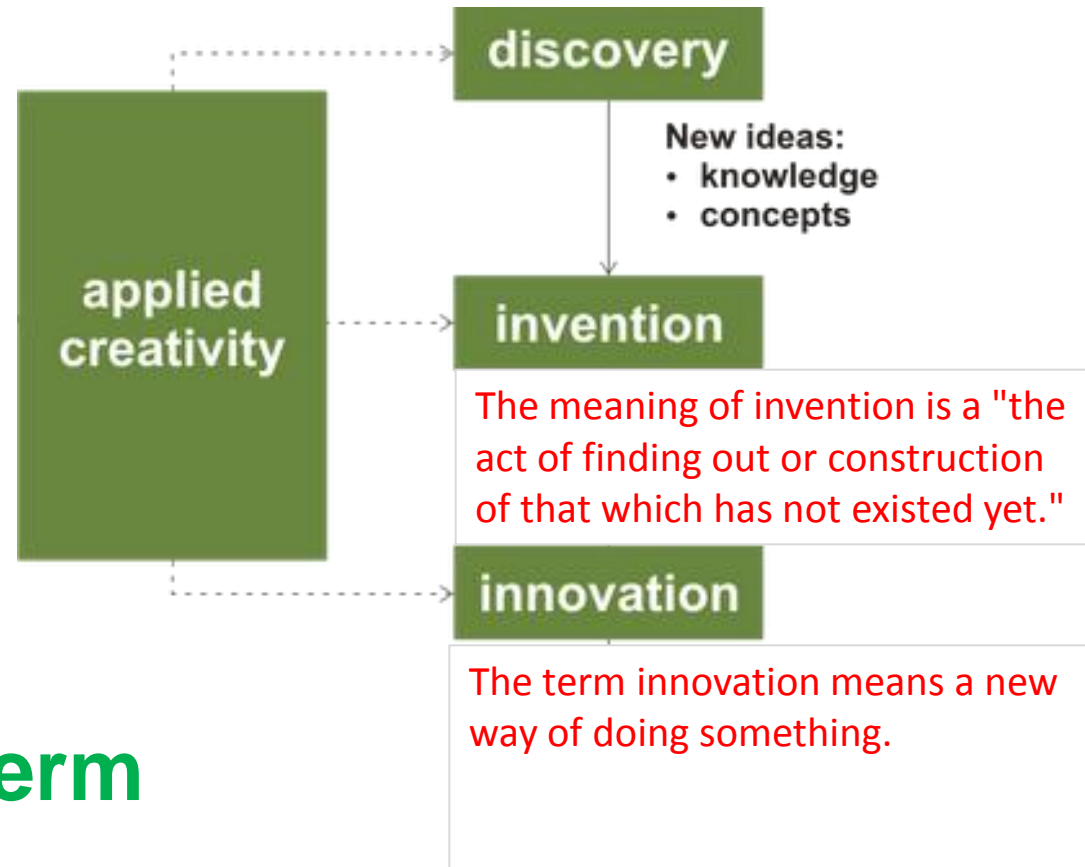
applied creativity

discovery

New ideas:
• knowledge
• concepts

invention

The meaning of invention is a "the act of finding out or construction of that which has not existed yet."

innovation

The term innovation means a new way of doing something.

erm